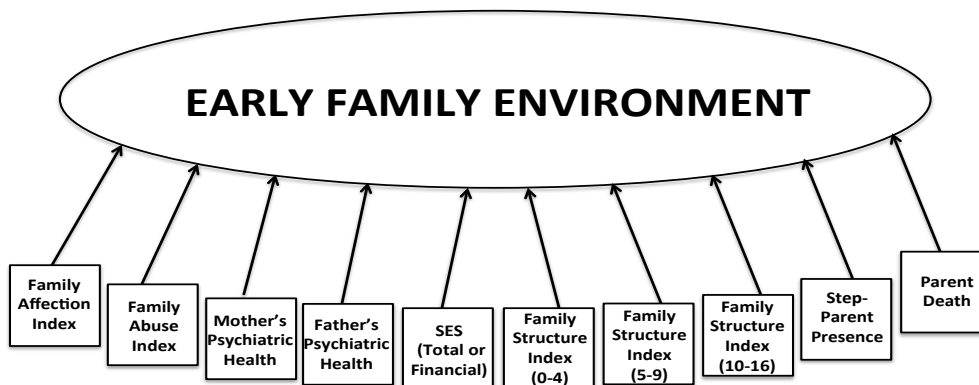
EARLY FAMILY ENVIRONMENT

Family Affection Index

Family Abuse Index

Mother's Psychiatric Health

Father's Psychiatric Health

SES (Total or Financial)

Family Structure Index (0-4)

Family Structure Index (5-9)

Family Structure Index (10-16)

Step-Parent Presence

Parent Death